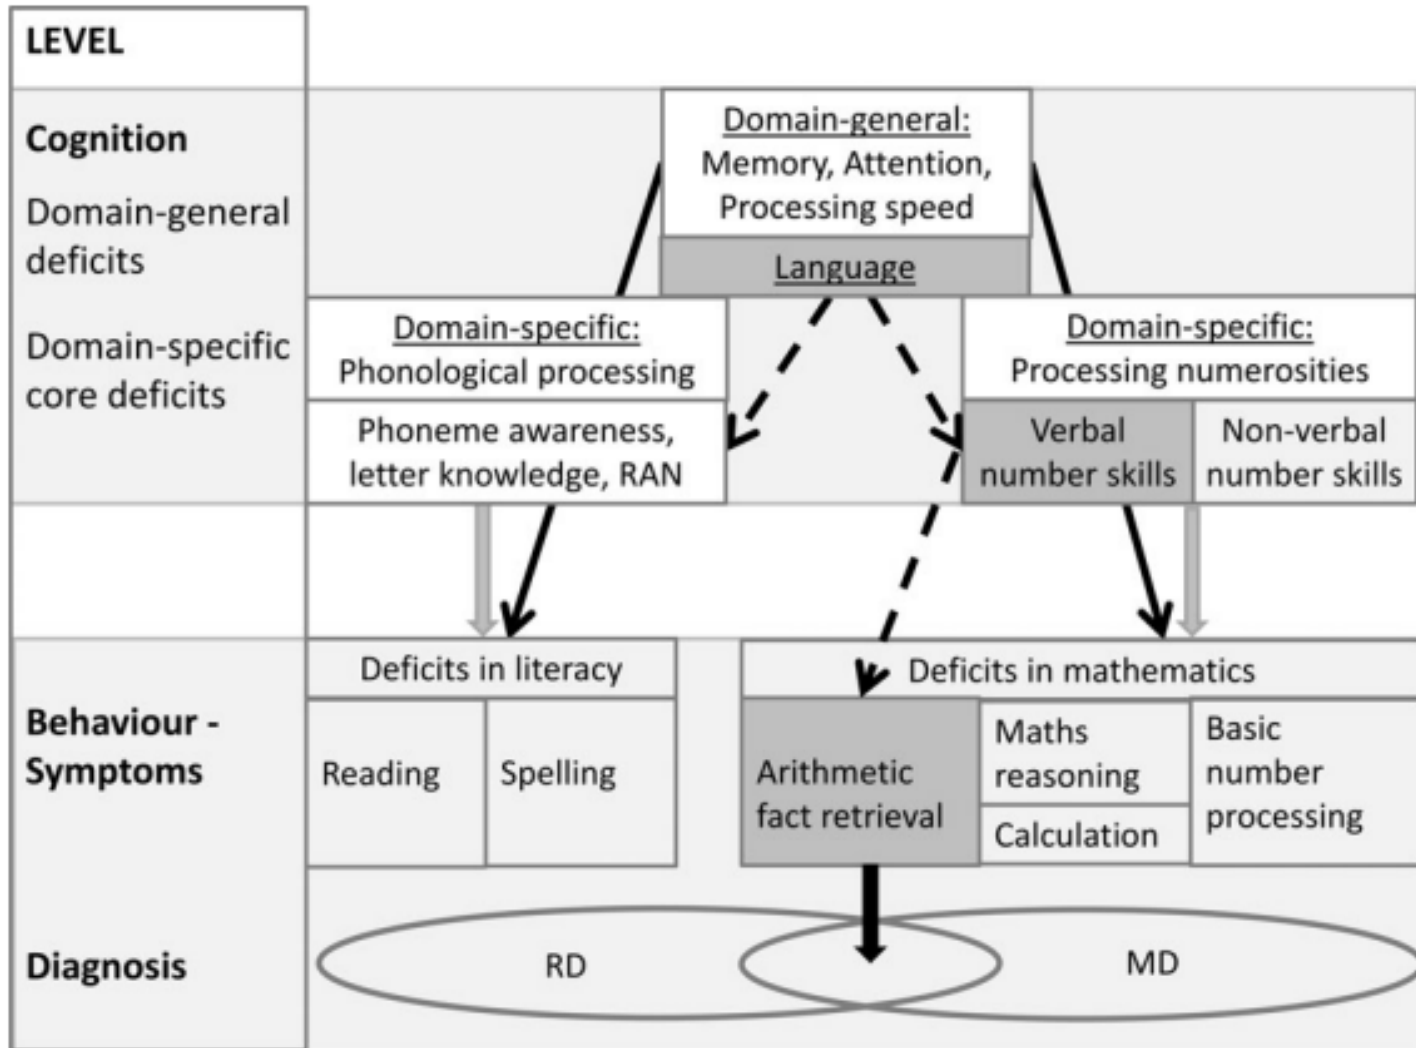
LEVEL

Cognition

Domain-general deficits

Domain-specific core deficits

Domain-general:
Memory, Attention, Processing speed

Language

Domain-specific:
Phonological processing

Phoneme awareness, letter knowledge, RAN

Domain-specific:
Processing numerosities

Verbal number skills

Non-verbal number skills

Behaviour - Symptoms

Deficits in literacy

Reading

Spelling

Deficits in mathematics

Arithmetic fact retrieval

Maths reasoning

Calculation

Basic number processing

Diagnosis

RD

MD